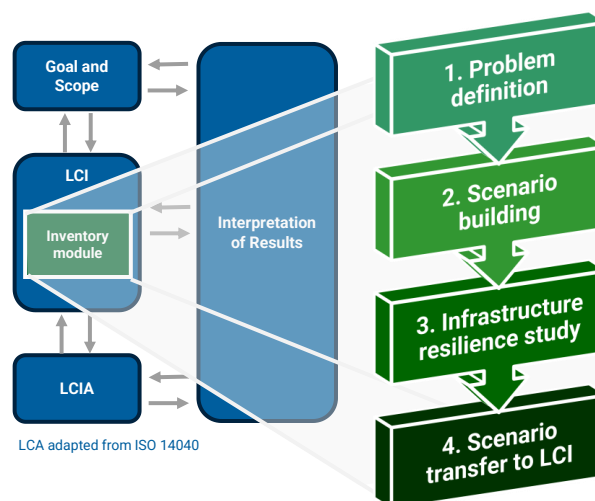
Goal and Scope

LCI

Inventory module

LCIA

Interpretation of Results

LCA adapted from ISO 14040

1. Problem definition

2. Scenario building

3. Infrastructure resilience study

4. Scenario transfer to LCI